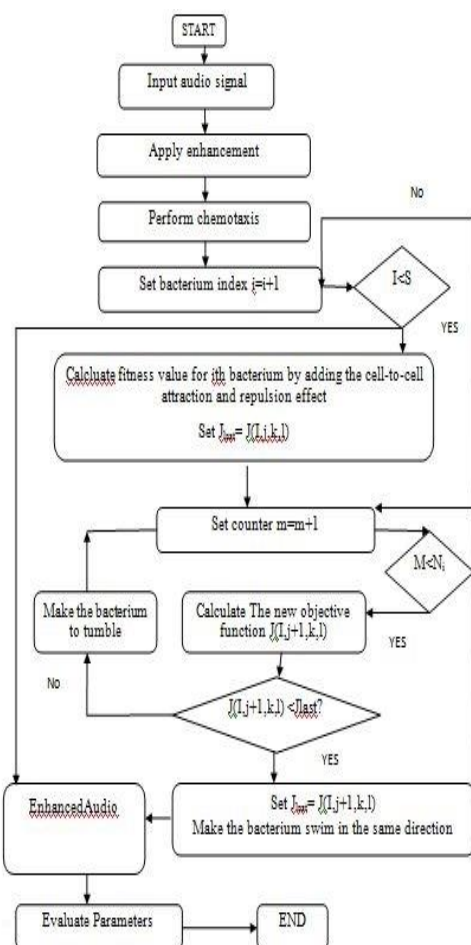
START

Input audio signal

Apply enhancement

Perform chemotaxis

No

Set bacterium index j=i+1

I<S

YES

Calculate fitness value for ith bacterium by adding the cell-to-cell attraction and repulsion effect

Set $J_{last}$= J(I,i,k,l)

Set counter m=m+1

M<$N_i$

Make the bacterium to tumble

Calculate The new objective function J(I,j+1,k,l)

YES

No

J(I,j+1,k,l) <Jlast?

YES

EnhancedAudio

Set $J_{last}$= J(I,j+1,k,l)
Make the bacterium swim in the same direction

Evaluate Parameters

END